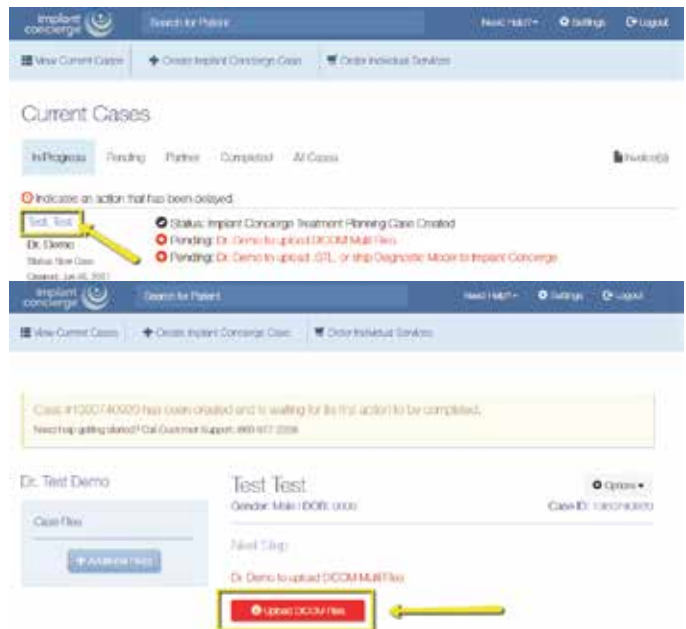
implant concierge

Search for Patient

Need Help? Settings Logout

View Current Cases

Create Implant Concierge Case

Order Individual Services

Current Cases

In Progress Pending Partner Completed All Cases

Invoice(s)

Indicates an action that has been delayed.

Test, Test

Dr. Demo

Status: New Case

Created: Jul 16, 2017

Status: Implant Concierge Treatment Planning Case Created

Pending: Dr. Demo to upload DICOM Multi Files

Pending: Dr. Demo to upload .STL, or ship Diagnostic Model to Implant Concierge

implant concierge

Search for Patient

Need Help? Settings Logout

View Current Cases

Create Implant Concierge Case

Order Individual Services

Case #1000740920 has been created and is waiting for its first action to be completed.

Need help getting started? Call Customer Support: 860 617 2206

Dr. Test Demo

Case Files

Additional Files

Test Test

Gender: Male | DOB: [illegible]

Options

Case ID: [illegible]

Next Step

Dr. Demo to upload DICOM Multi Files

Upload DICOM Files